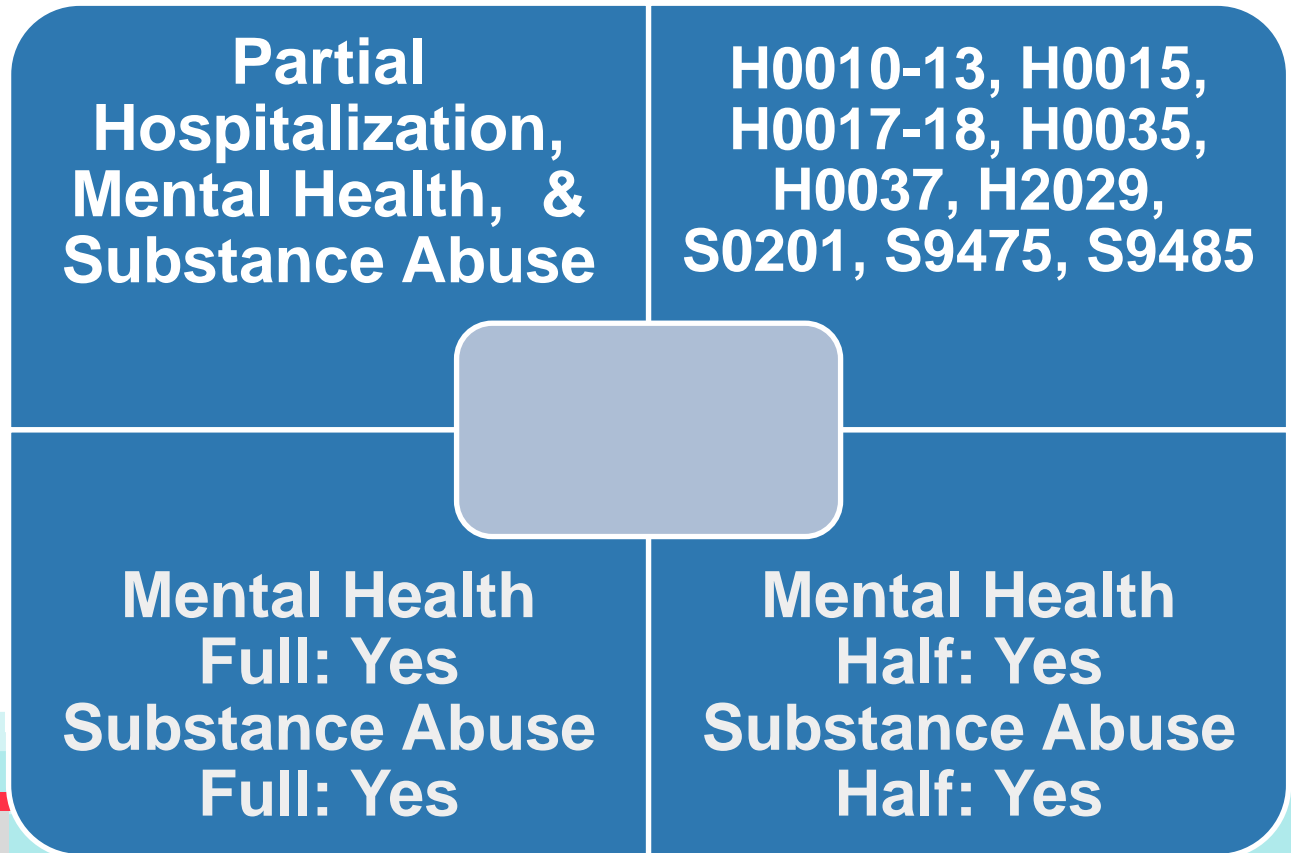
Partial Hospitalization, Mental Health, & Substance Abuse

H0010-13, H0015, H0017-18, H0035, H0037, H2029, S0201, S9475, S9485

Mental Health
Full: Yes
Substance Abuse
Full: Yes

Mental Health
Half: Yes
Substance Abuse
Half: Yes